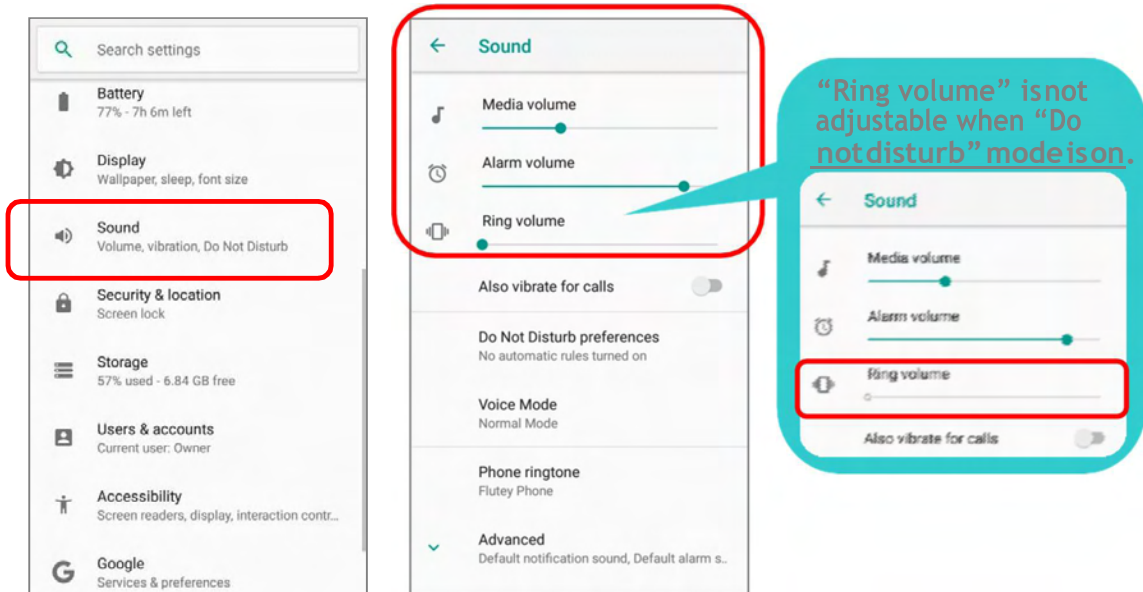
Search settings

Battery
77% - 7h 6m left

Display
Wallpaper, sleep, font size

Sound
Volume, vibration, Do Not Disturb

Security & location
Screen lock

Storage
57% used - 6.84 GB free

Users & accounts
Current user: Owner

Accessibility
Screen readers, display, interaction contr...

Google
Services & preferences

Sound

Media volume

Alarm volume

Ring volume

Also vibrate for calls

Do Not Disturb preferences
No automatic rules turned on

Voice Mode
Normal Mode

Phone ringtone
Flutey Phone

Advanced
Default notification sound, Default alarm s..

"Ring volume" is not adjustable when "Do not disturb" mode is on.

Sound

Media volume

Alarm volume

Ring volume

Also vibrate for calls